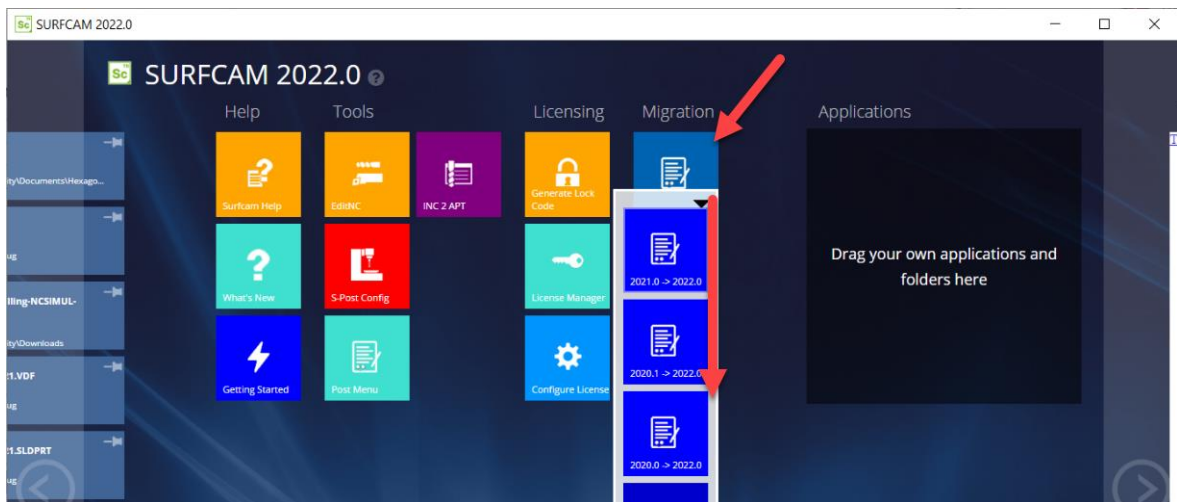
Sc SURFCAM 2022.0

Sc SURFCAM 2022.0

Help

Tools

Licensing

Migration

Applications

ity\Documents\Hexago...

ug

illing-NCSIMUL-

ity\Downloads

:1.VDF

ug

:1.SLDPRT

ug

Surfcam Help

EditNC

INC 2 APT

Generate Lock Code

What's New

S-Post Config

License Manager

Getting Started

Post Menu

Configure License

2021.0 -> 2022.0

2020.1 -> 2022.0

2020.0 -> 2022.0

Drag your own applications and folders here